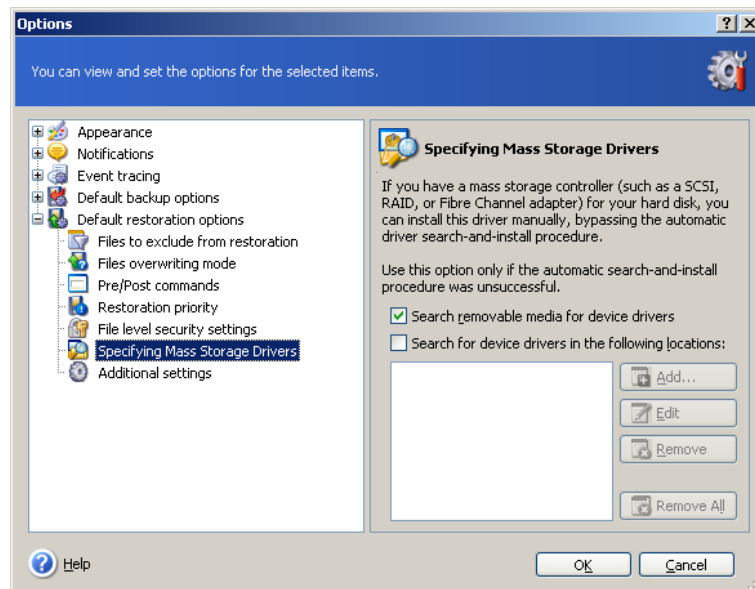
Options

? X

You can view and set the options for the selected items.

Appearance
Notifications
Event tracing
Default backup options
Default restoration options
Files to exclude from restoration
Files overwriting mode
Pre/Post commands
Restoration priority
File level security settings
Specifying Mass Storage Drivers
Additional settings

Specifying Mass Storage Drivers

If you have a mass storage controller (such as a SCSI, RAID, or Fibre Channel adapter) for your hard disk, you can install this driver manually, bypassing the automatic driver search-and-install procedure.

Use this option only if the automatic search-and-install procedure was unsuccessful.

Search removable media for device drivers

Search for device drivers in the following locations:

Add...

Edit

Remove

Remove All

Help

OK

Cancel